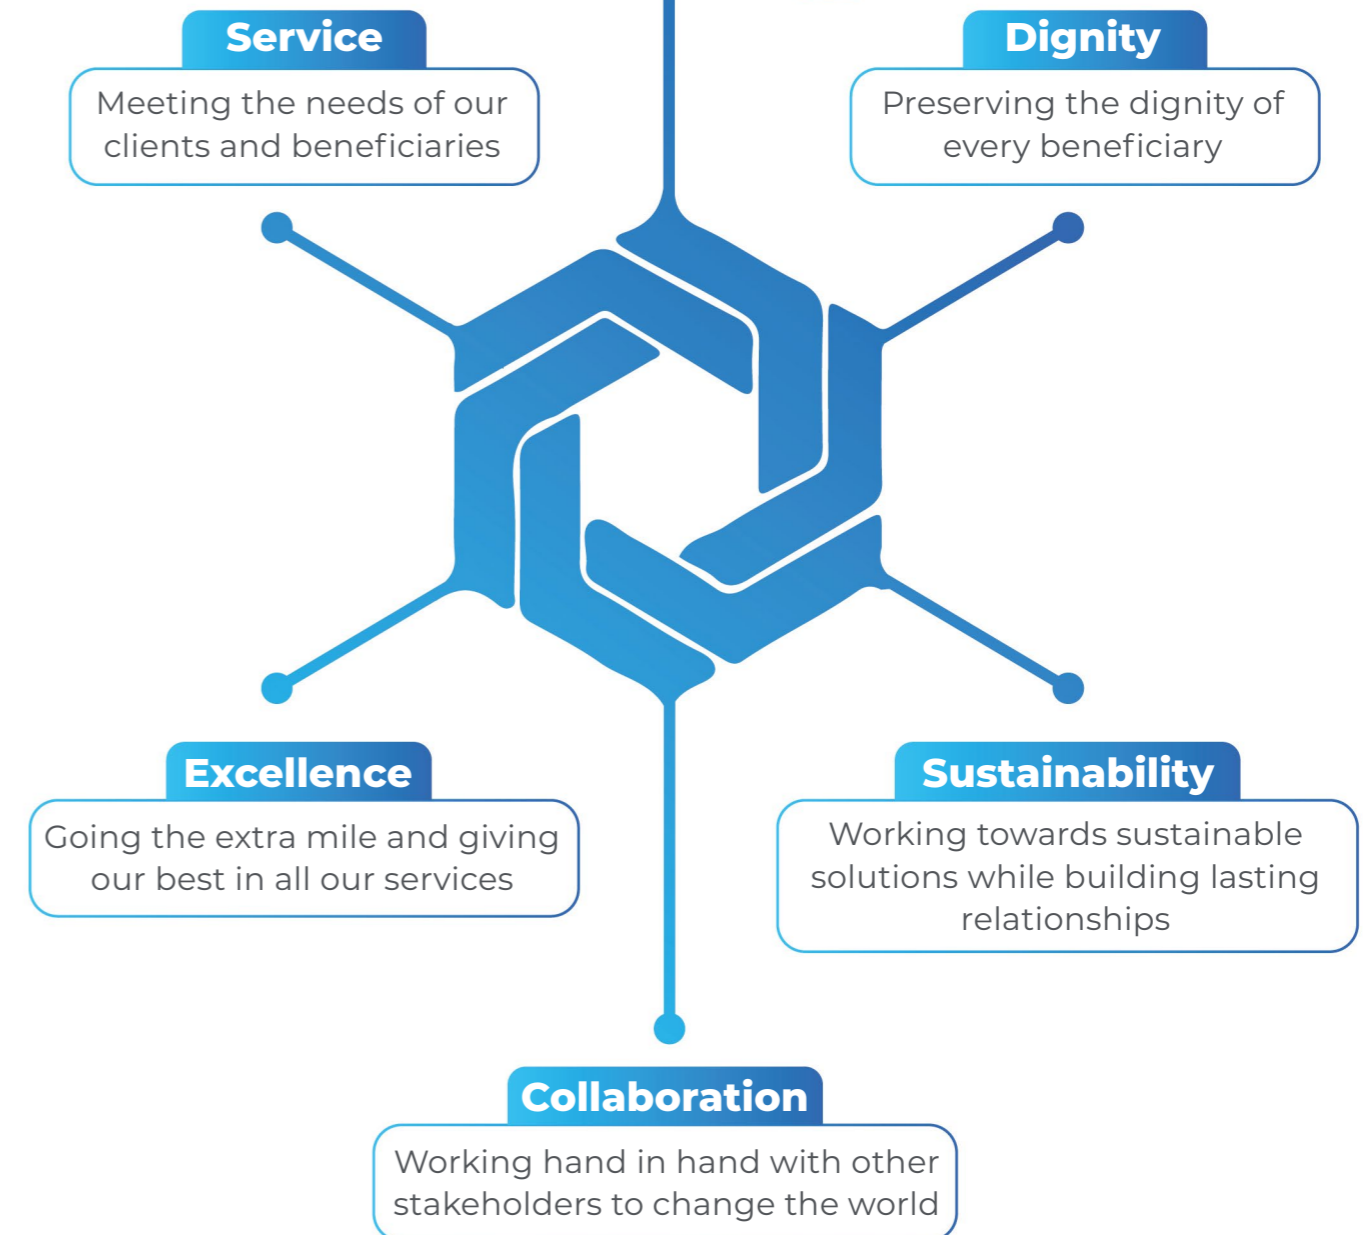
Service
Meeting the needs of our clients and beneficiaries

Dignity
Preserving the dignity of every beneficiary

Excellence
Going the extra mile and giving our best in all our services

Sustainability
Working towards sustainable solutions while building lasting relationships

Collaboration
Working hand in hand with other stakeholders to change the world